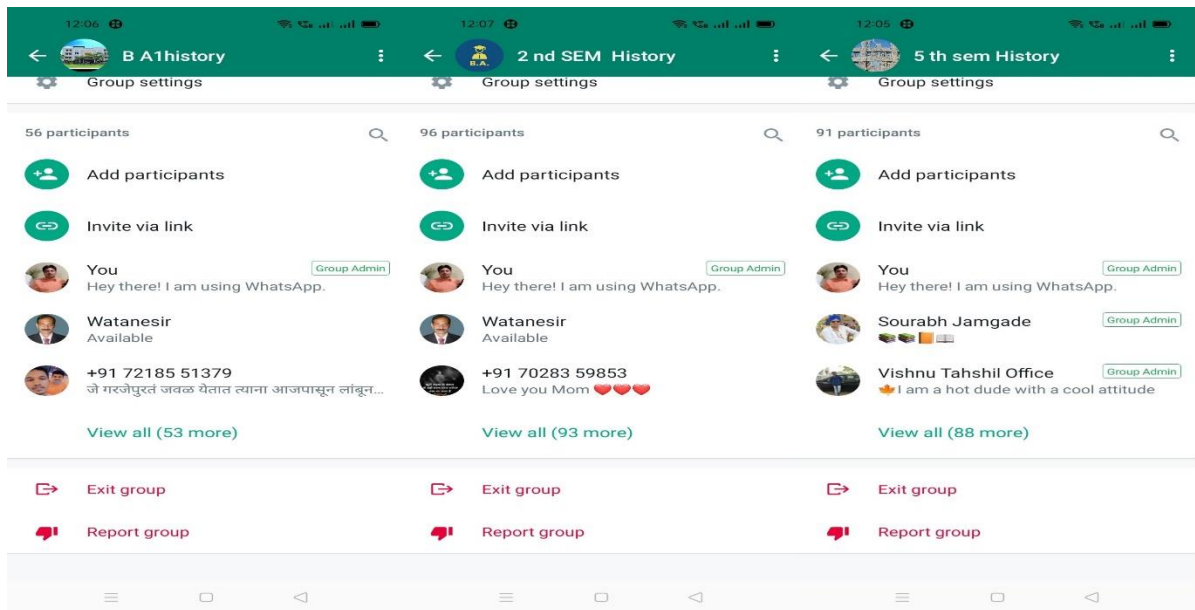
12:06

B A1history

Group settings

56 participants

Add participants

Invite via link

You
Group Admin
Hey there! I am using WhatsApp.

Watanesir
Available

+91 72185 51379
जे गरजेपुरतं जवळ येतात त्याना आजपासून लांबून...

View all (53 more)

Exit group

Report group

12:07

B.A.

2 nd SEM History

Group settings

96 participants

Add participants

Invite via link

You
Group Admin
Hey there! I am using WhatsApp.

Watanesir
Available

+91 70283 59853
Love you Mom ❤❤❤

View all (93 more)

Exit group

Report group

12:05

5 th sem History

Group settings

91 participants

Add participants

Invite via link

You
Group Admin
Hey there! I am using WhatsApp.

Sourabh Jamgade
Group Admin

Vishnu Tahshil Office
Group Admin
I am a hot dude with a cool attitude

View all (88 more)

Exit group

Report group